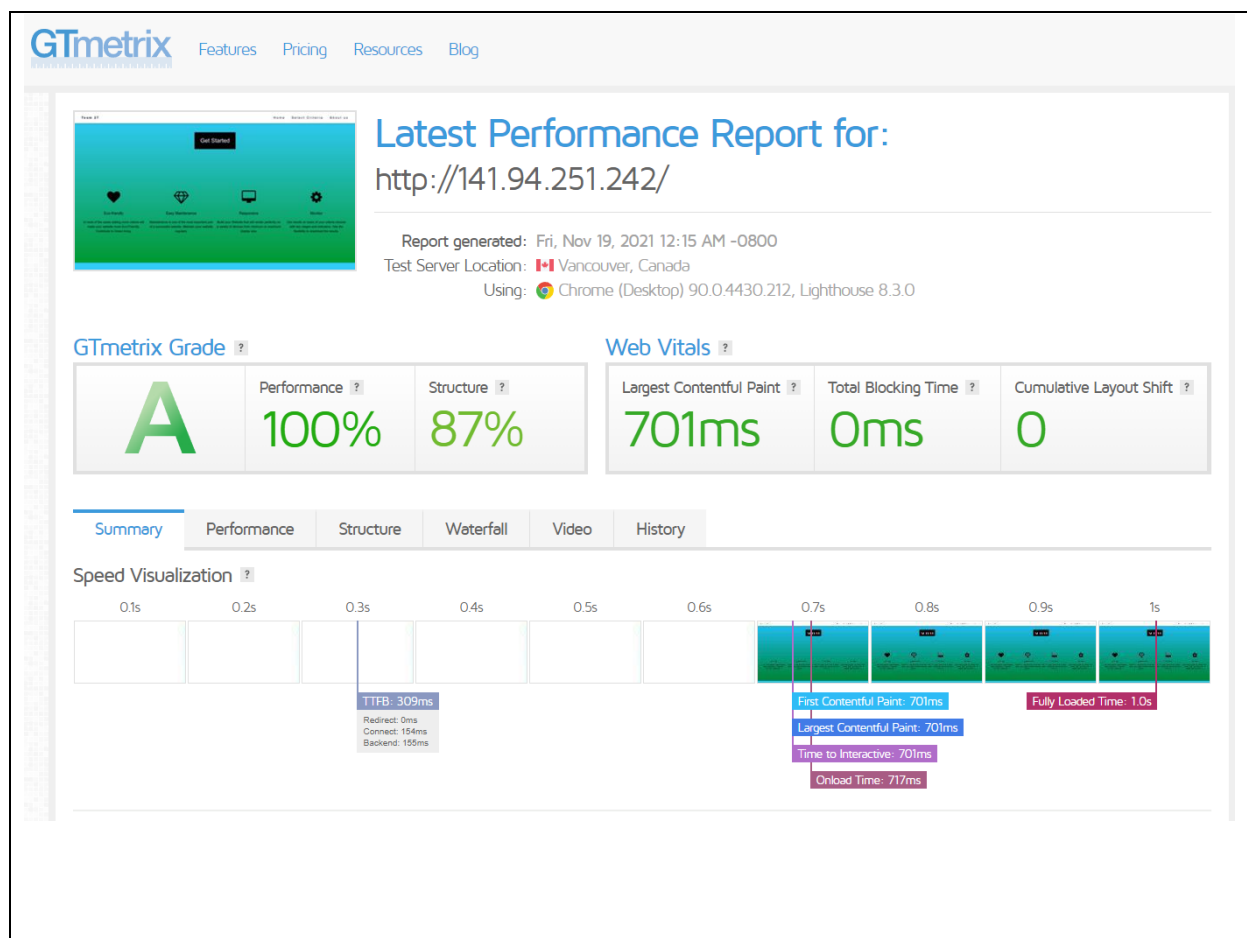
GTmetrix Features Pricing Resources Blog

Team 21 Home Select Criteria About us

Get Started

Latest Performance Report for:
http://141.94.251.242/

Report generated: Fri, Nov 19, 2021 12:15 AM -0800
Test Server Location: Vancouver, Canada
Using: Chrome (Desktop) 90.0.4430.212, Lighthouse 8.3.0

GTmetrix Grade ?

A

Performance ? 100%

Structure ? 87%

Web Vitals ?

Largest Contentful Paint ? 701ms

Total Blocking Time ? 0ms

Cumulative Layout Shift ? 0

Summary Performance Structure Waterfall Video History

Speed Visualization ?

0.1s 0.2s 0.3s 0.4s 0.5s 0.6s 0.7s 0.8s 0.9s 1s

TTFB: 309ms
Redirect: 0ms
Connect: 154ms
Backend: 155ms

First Contentful Paint: 701ms
Largest Contentful Paint: 701ms
Time to Interactive: 701ms
Onload Time: 717ms

Fully Loaded Time: 1.0s